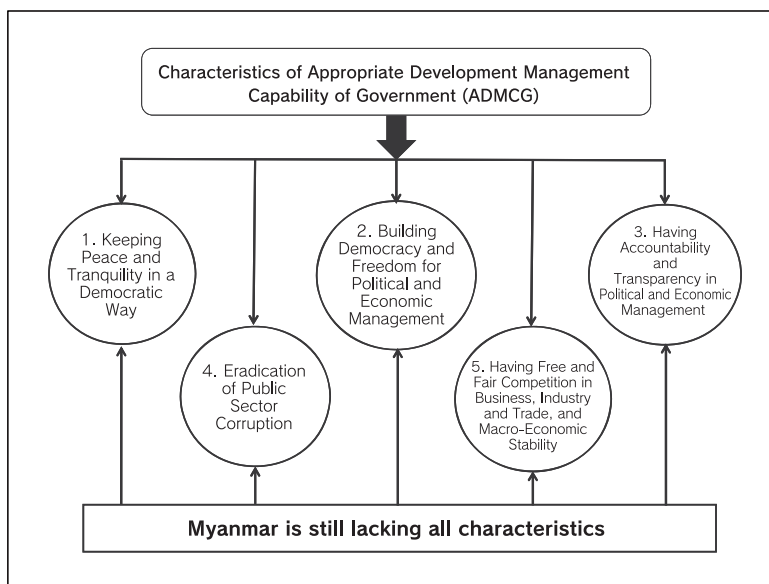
Characteristics of Appropriate Development Management Capability of Government (ADMCG)

1. Keeping Peace and Tranquility in a Democratic Way

4. Eradication of Public Sector Corruption

2. Building Democracy and Freedom for Political and Economic Management

5. Having Free and Fair Competition in Business, Industry and Trade, and Macro-Economic Stability

3. Having Accountability and Transparency in Political and Economic Management

Myanmar is still lacking all characteristics